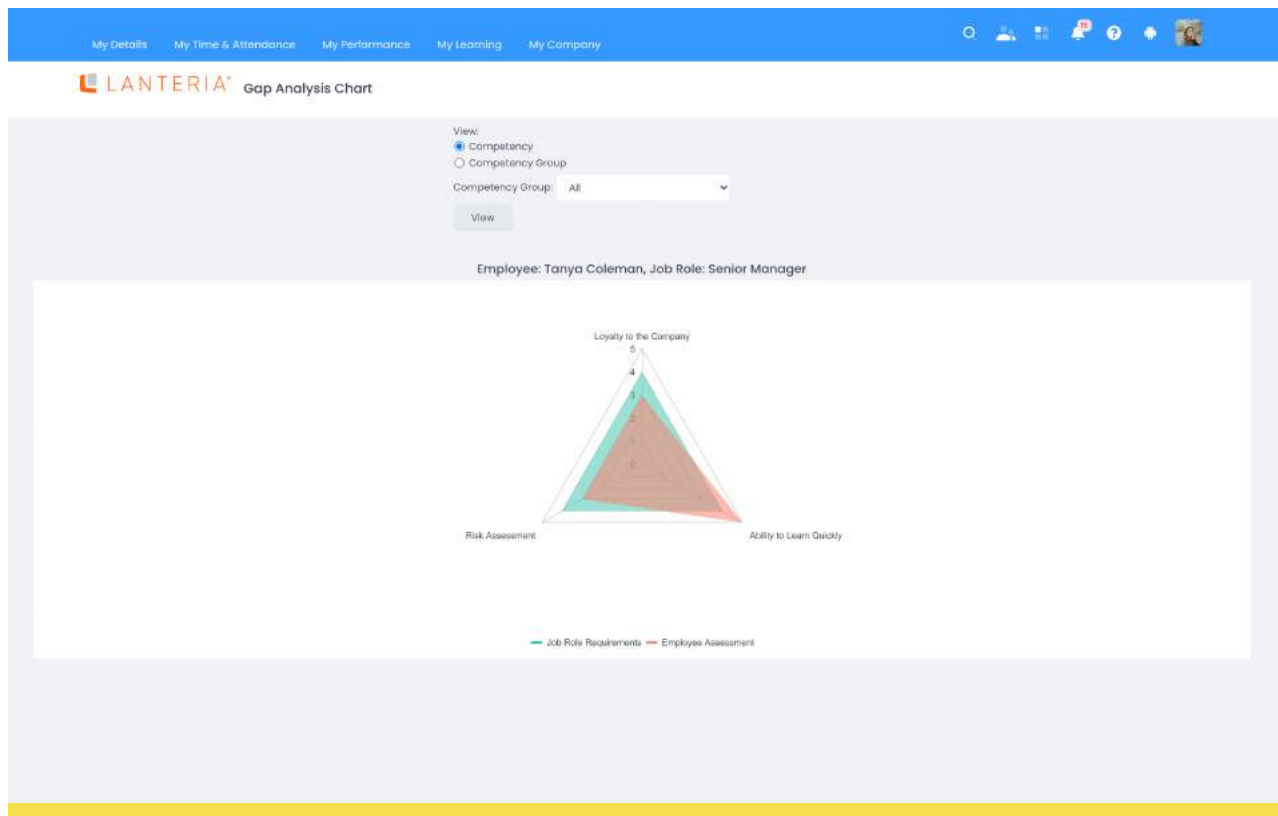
My Details My Time & Attendance My Performance My Learning My Company

10

LANTERIA Gap Analysis Chart

View:
Competency
Competency Group

Competency Group: All

View

Employee: Tanya Coleman, Job Role: Senior Manager

Loyalty to the Company
5
4
3
2
1
0

Risk Assessment

Ability to Learn Quickly

Job Role Requirements Employee Assessment